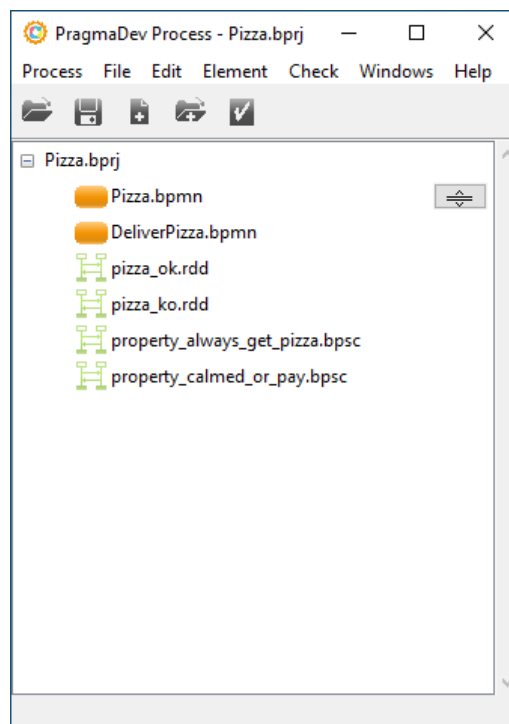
PragmaDev Process - Pizza.bprj

Process File Edit Element Check Windows Help

Pizza.bprj
Pizza.bpmn
DeliverPizza.bpmn
pizza_ok.rdd
pizza_ko.rdd
property_always_get_pizza.bpsc
property_calmed_or_pay.bpsc